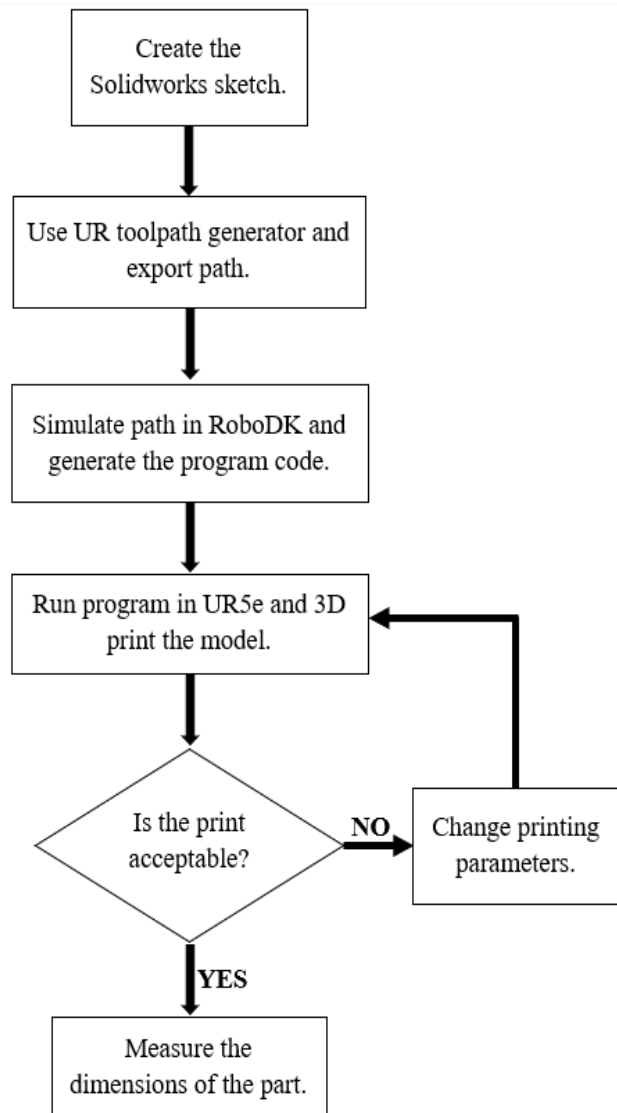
Create the Solidworks sketch.

Use UR toolpath generator and export path.

Simulate path in RoboDK and generate the program code.

Run program in UR5e and 3D print the model.

Is the print acceptable?

NO

Change printing parameters.

YES

Measure the dimensions of the part.